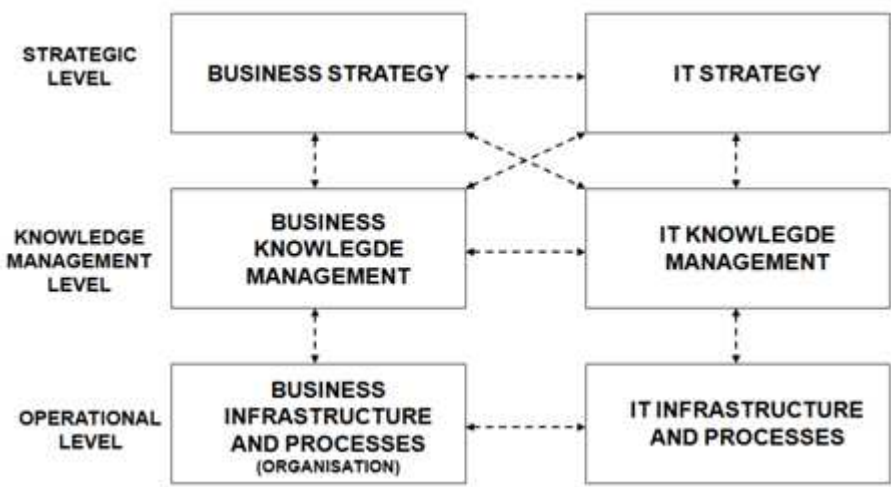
STRATEGIC LEVEL

BUSINESS STRATEGY

IT STRATEGY

KNOWLEDGE MANAGEMENT LEVEL

BUSINESS KNOWLEGDE MANAGEMENT

IT KNOWLEGDE MANAGEMENT

OPERATIONAL LEVEL

BUSINESS INFRASTRUCTURE AND PROCESSES (ORGANISATION)

IT INFRASTRUCTURE AND PROCESSES